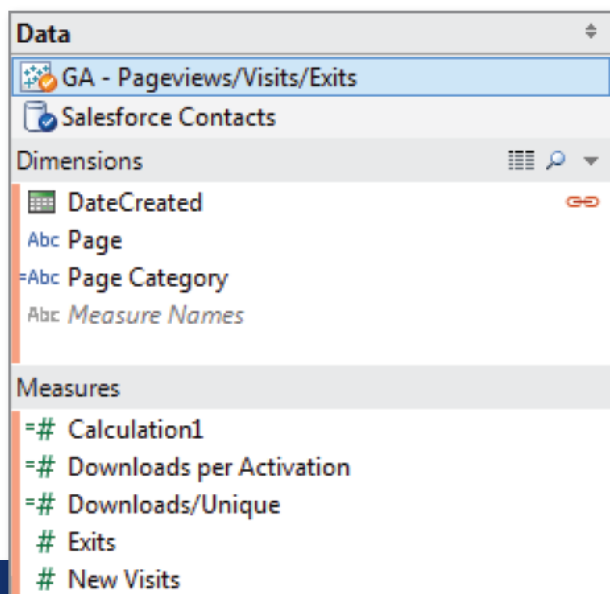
Data

GA - Pageviews/Visits/Exits

Salesforce Contacts

Dimensions

DateCreated

Abc Page

=Abc Page Category

Abc Measure Names

Measures

=# Calculation1

=# Downloads per Activation

=# Downloads/Unique

# Exits

# New Visits